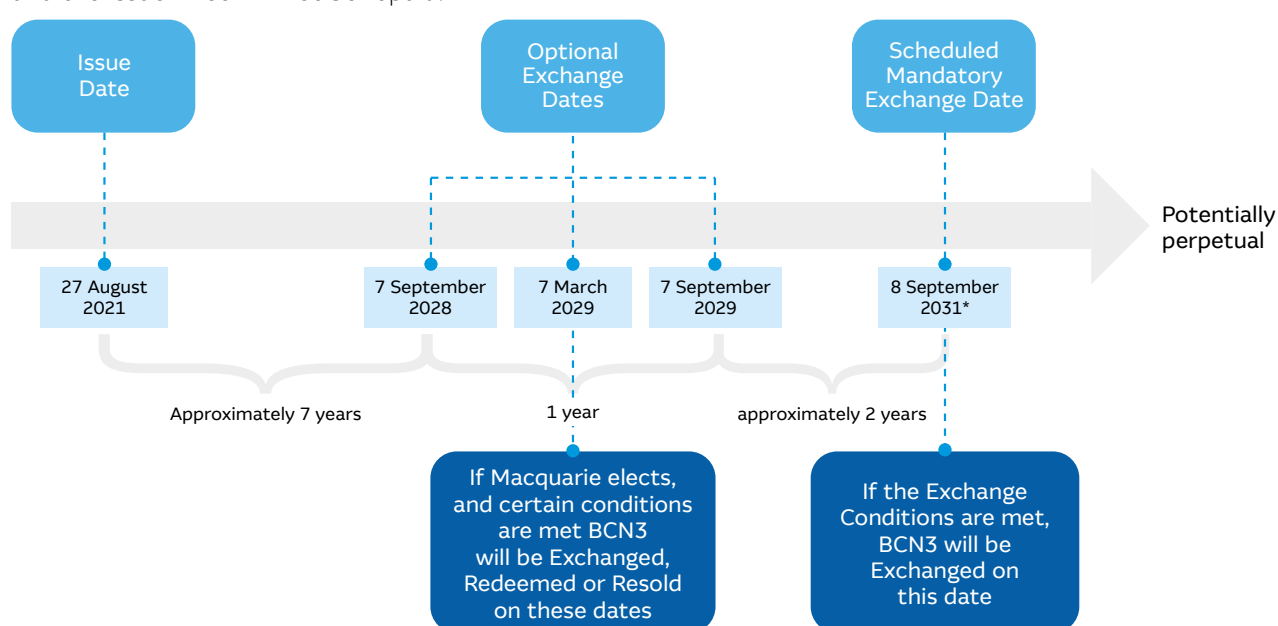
Issue Date

Optional Exchange Dates

Scheduled Mandatory Exchange Date

Potentially perpetual

27 August 2021

7 September 2028

7 March 2029

7 September 2029

8 September 2031*

Approximately 7 years

1 year

approximately 2 years

If Macquarie elects, and certain conditions are met BCN3 will be Exchanged, Redeemed or Resold on these dates

If the Exchange Conditions are met, BCN3 will be Exchanged on this date